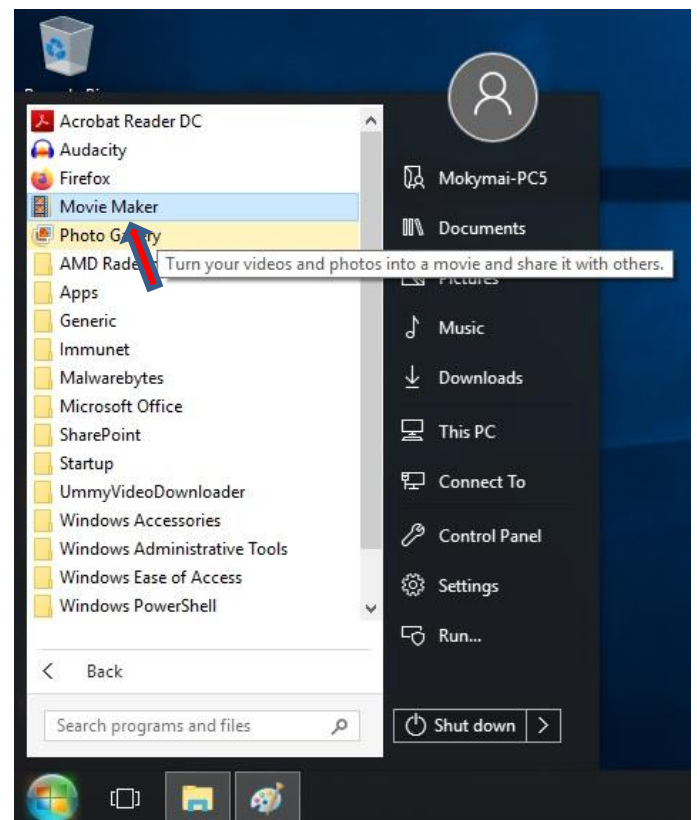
Recycle Bin

Acrobat Reader DC
Audacity
Firefox
Movie Maker
Photo G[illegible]ry
AMD Rade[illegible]
Apps
Generic
Immunet
Malwarebytes
Microsoft Office
SharePoint
Startup
UmmyVideoDownloader
Windows Accessories
Windows Administrative Tools
Windows Ease of Access
Windows PowerShell

Back

Search programs and files

Turn your videos and photos into a movie and share it with others.

Mokymai-PC5
Documents
Pictures
Music
Downloads
This PC
Connect To
Control Panel
Settings
Run...

Shut down